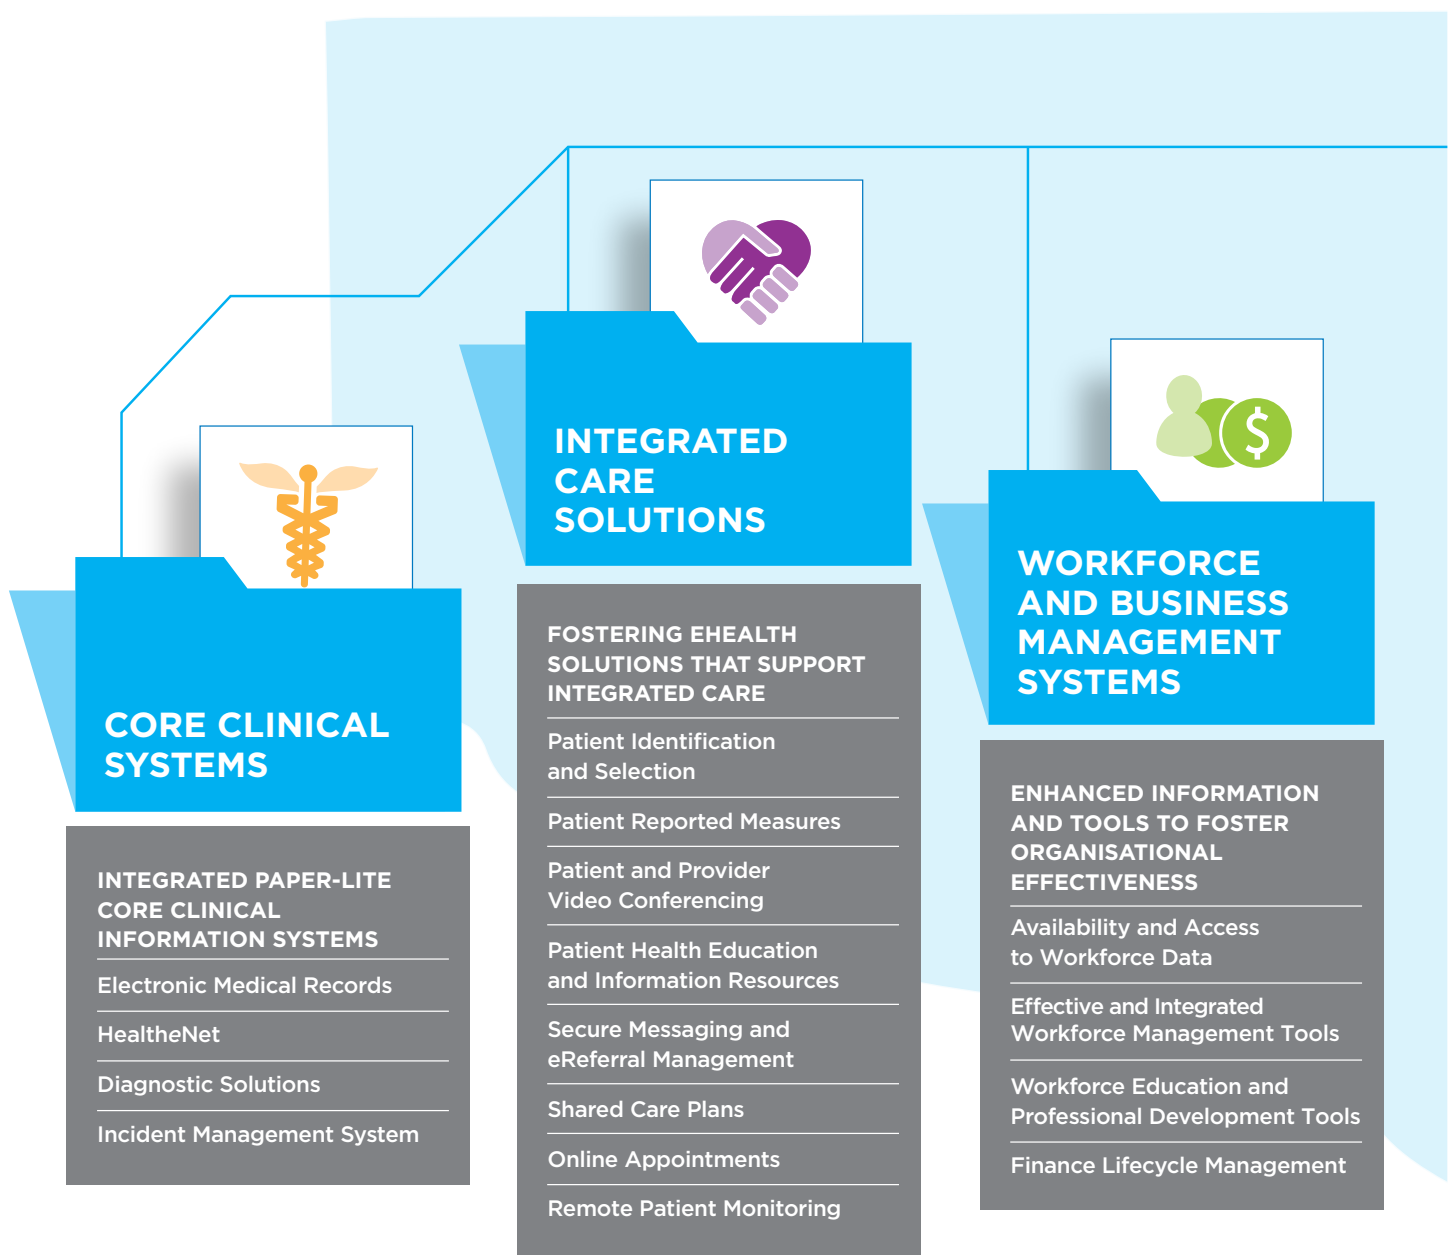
CORE CLINICAL SYSTEMS

INTEGRATED PAPER-LITE CORE CLINICAL INFORMATION SYSTEMS

Electronic Medical Records

HealtheNet

Diagnostic Solutions

Incident Management System

INTEGRATED CARE SOLUTIONS

FOSTERING EHEALTH SOLUTIONS THAT SUPPORT INTEGRATED CARE

Patient Identification and Selection

Patient Reported Measures

Patient and Provider Video Conferencing

Patient Health Education and Information Resources

Secure Messaging and eReferral Management

Shared Care Plans

Online Appointments

Remote Patient Monitoring

WORKFORCE AND BUSINESS MANAGEMENT SYSTEMS

ENHANCED INFORMATION AND TOOLS TO FOSTER ORGANISATIONAL EFFECTIVENESS

Availability and Access to Workforce Data

Effective and Integrated Workforce Management Tools

Workforce Education and Professional Development Tools

Finance Lifecycle Management